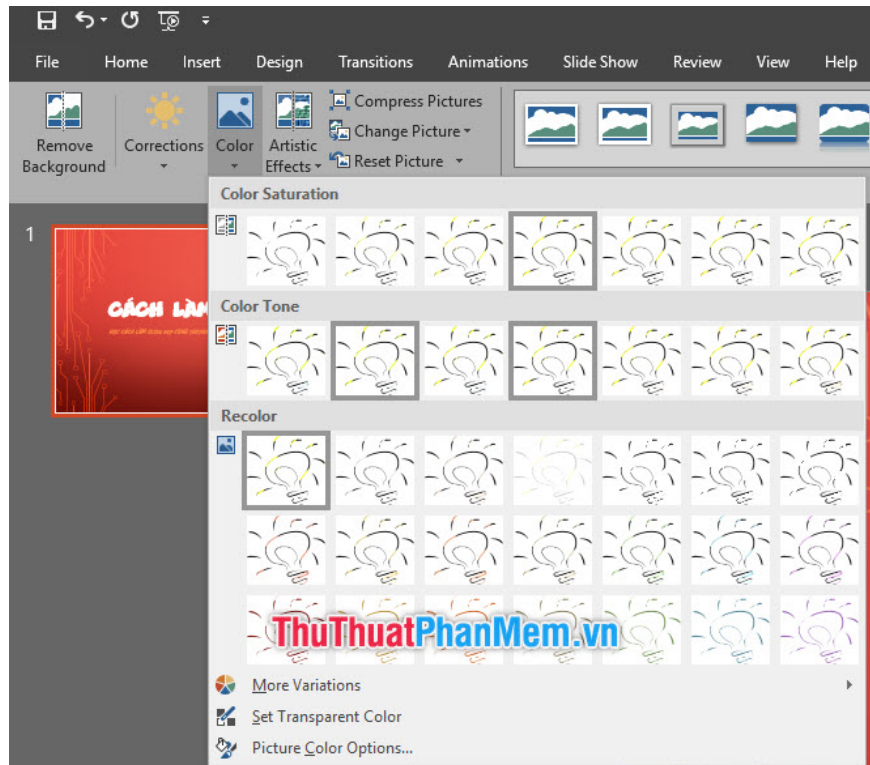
File Home Insert Design Transitions Animations Slide Show Review View Help

Remove Background

Corrections

Color

Artistic Effects

Compress Pictures

Change Picture

Reset Picture

1

CÁCH LÀM

Color Saturation

Color Tone

Recolor

ThuThuatPhanMem.vn

More Variations

Set Transparent Color

Picture Color Options...